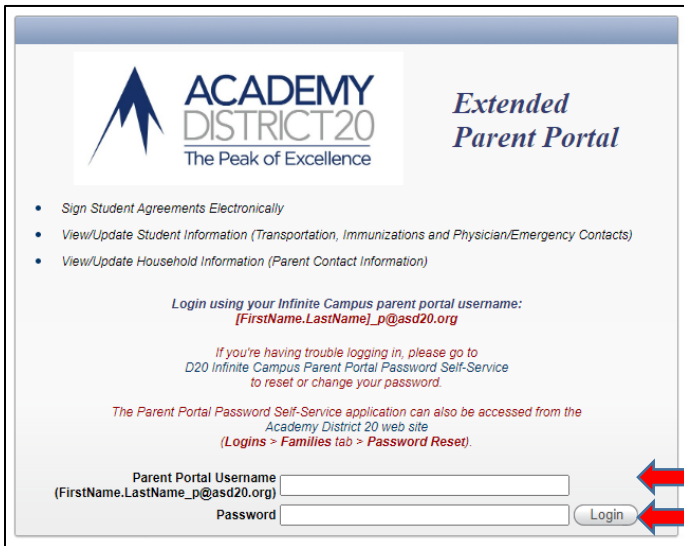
ACADEMY DISTRICT20
The Peak of Excellence

Extended Parent Portal

- Sign Student Agreements Electronically
- View/Update Student Information (Transportation, Immunizations and Physician/Emergency Contacts)
- View/Update Household Information (Parent Contact Information)

Login using your Infinite Campus parent portal username:
[FirstName.LastName]_p@asd20.org

If you're having trouble logging in, please go to D20 Infinite Campus Parent Portal Password Self-Service to reset or change your password.

The Parent Portal Password Self-Service application can also be accessed from the Academy District 20 web site (Logins > Families tab > Password Reset).

Parent Portal Username (FirstName.LastName_p@asd20.org)

Password

Login